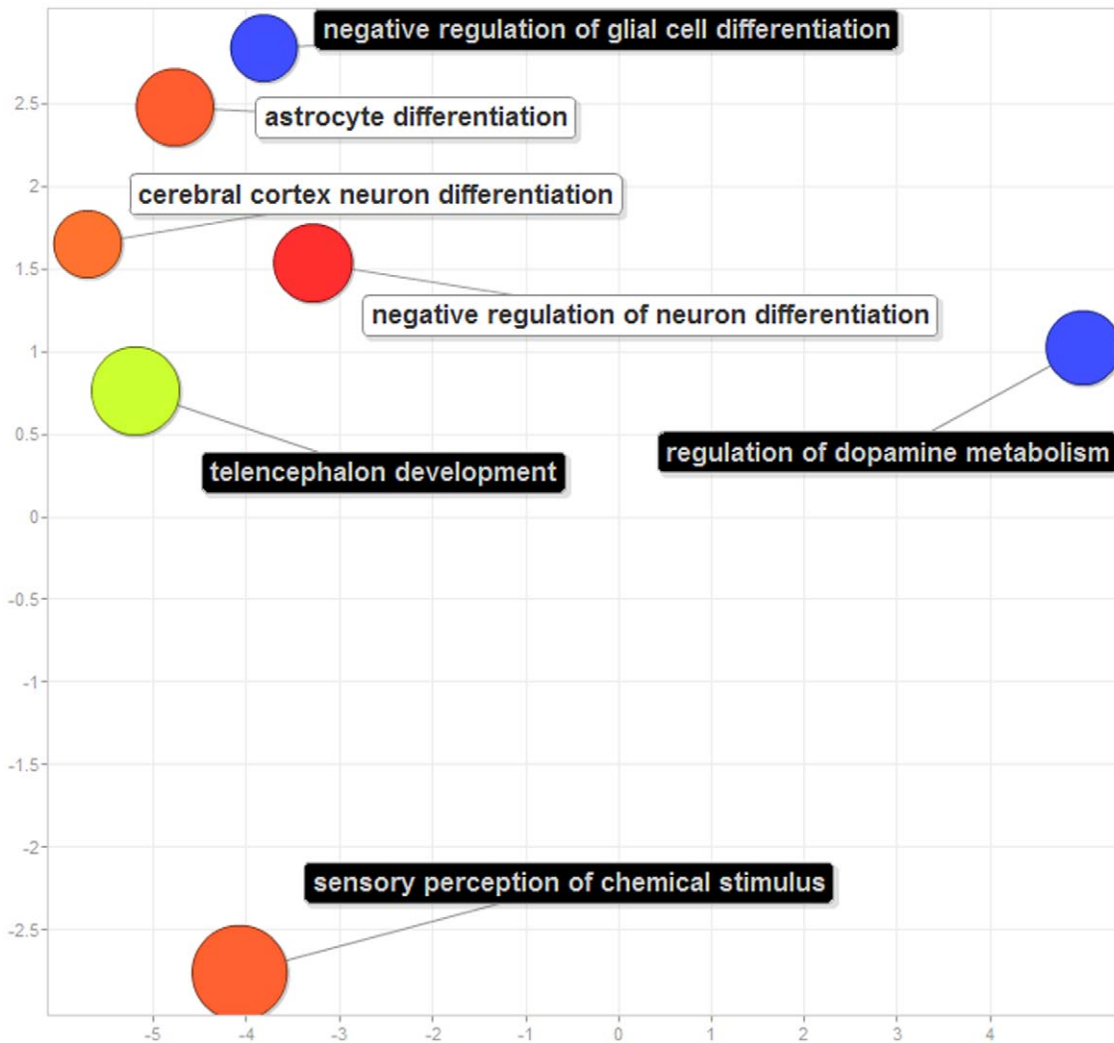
negative regulation of glial cell differentiation
2.5
astrocyte differentiation
2
cerebral cortex neuron differentiation
1.5
negative regulation of neuron differentiation
1
0.5
regulation of dopamine metabolism
telencephalon development
0
-0.5
-1
-1.5
-2
sensory perception of chemical stimulus
-2.5
-5
-4
-3
-2
-1
0
1
2
3
4